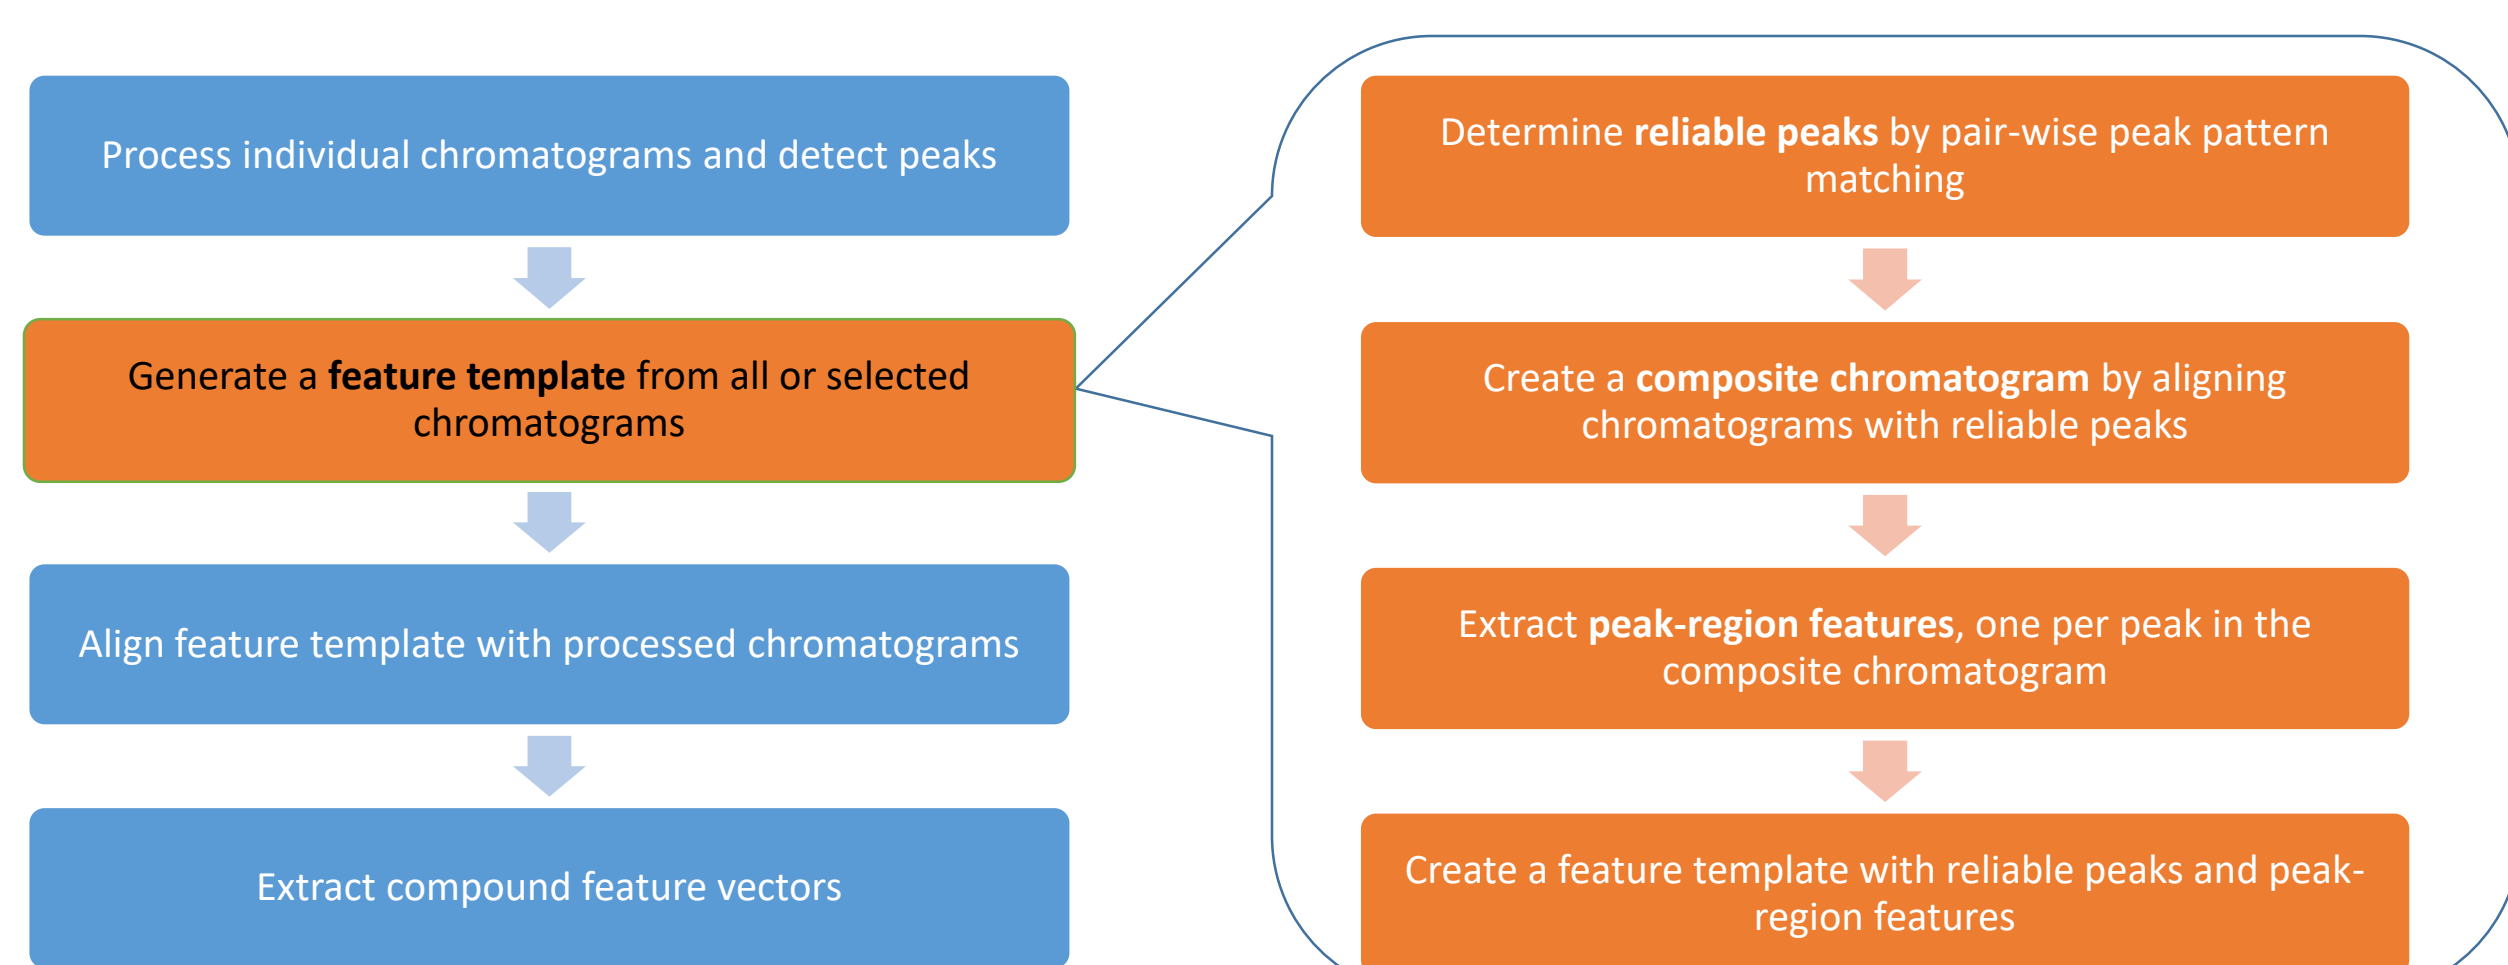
Process individual chromatograms and detect peaks

Generate a feature template from all or selected chromatograms

Align feature template with processed chromatograms

Extract compound feature vectors

Determine reliable peaks by pair-wise peak pattern matching

Create a composite chromatogram by aligning chromatograms with reliable peaks

Extract peak-region features, one per peak in the composite chromatogram

Create a feature template with reliable peaks and peak-region features